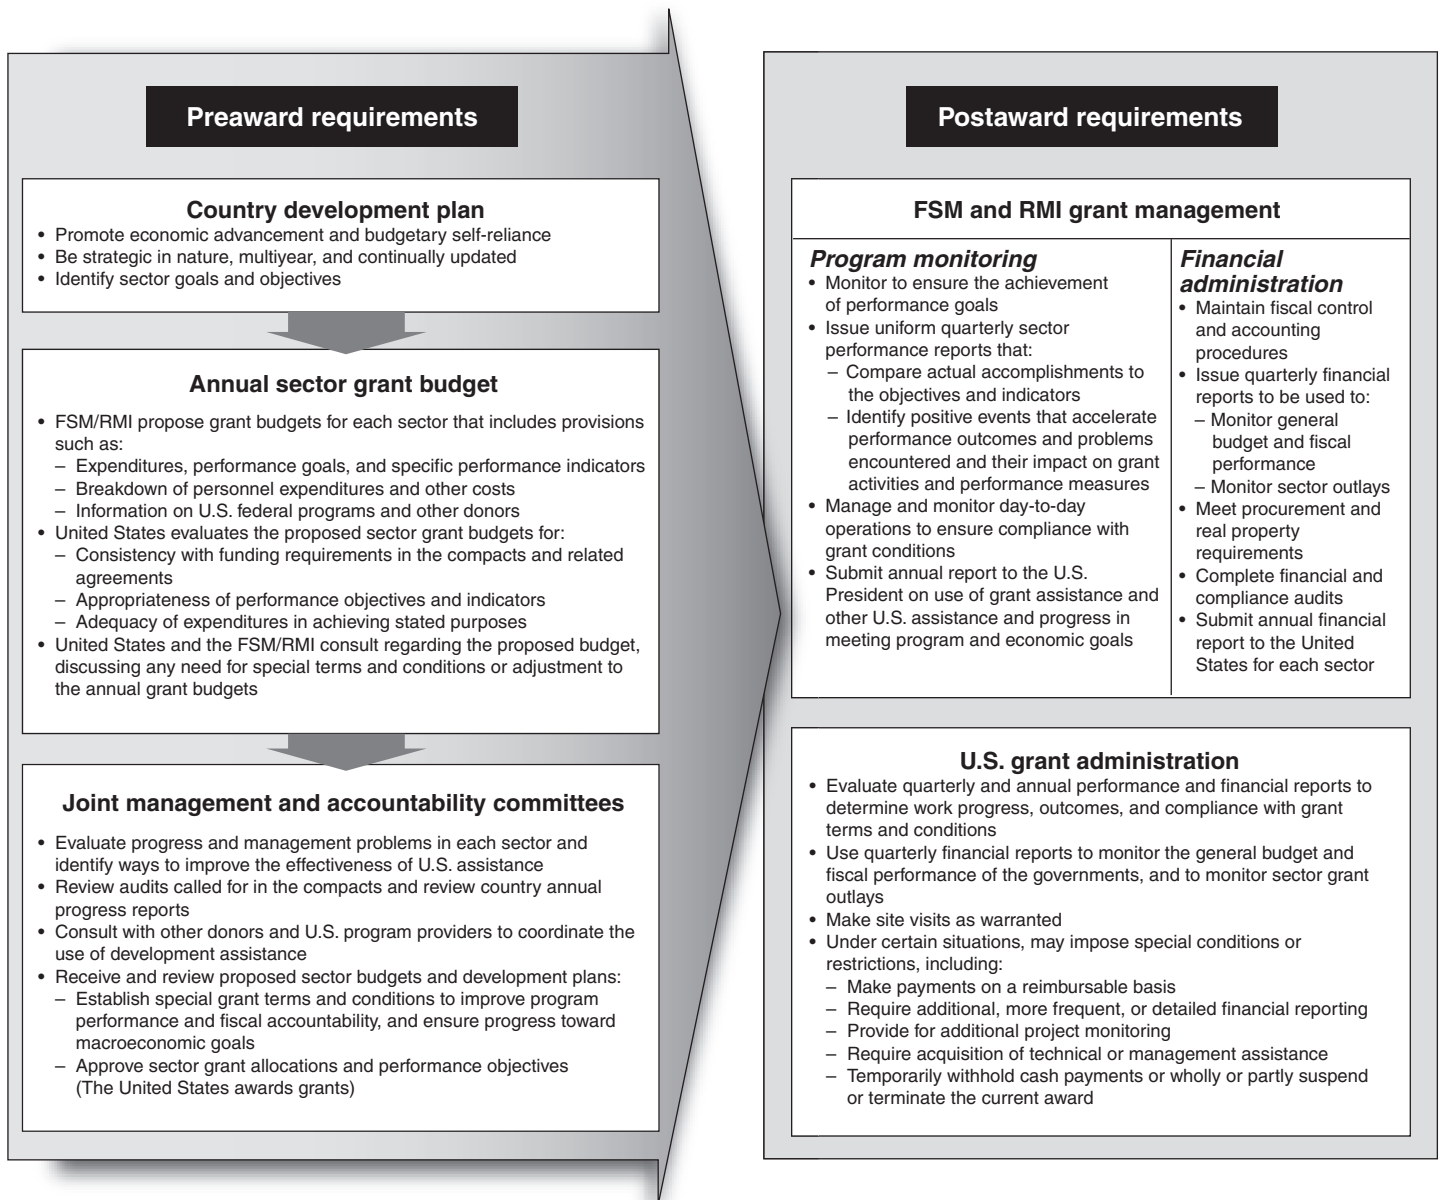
Preaward requirements

Country development plan
• Promote economic advancement and budgetary self-reliance
• Be strategic in nature, multiyear, and continually updated
• Identify sector goals and objectives

Annual sector grant budget
• FSM/RMI propose grant budgets for each sector that includes provisions such as:
– Expenditures, performance goals, and specific performance indicators
– Breakdown of personnel expenditures and other costs
– Information on U.S. federal programs and other donors
• United States evaluates the proposed sector grant budgets for:
– Consistency with funding requirements in the compacts and related agreements
– Appropriateness of performance objectives and indicators
– Adequacy of expenditures in achieving stated purposes
• United States and the FSM/RMI consult regarding the proposed budget, discussing any need for special terms and conditions or adjustment to the annual grant budgets

Joint management and accountability committees
• Evaluate progress and management problems in each sector and identify ways to improve the effectiveness of U.S. assistance
• Review audits called for in the compacts and review country annual progress reports
• Consult with other donors and U.S. program providers to coordinate the use of development assistance
• Receive and review proposed sector budgets and development plans:
– Establish special grant terms and conditions to improve program performance and fiscal accountability, and ensure progress toward macroeconomic goals
– Approve sector grant allocations and performance objectives (The United States awards grants)

Postaward requirements

FSM and RMI grant management

Program monitoring
• Monitor to ensure the achievement of performance goals
• Issue uniform quarterly sector performance reports that:
– Compare actual accomplishments to the objectives and indicators
– Identify positive events that accelerate performance outcomes and problems encountered and their impact on grant activities and performance measures
• Manage and monitor day-to-day operations to ensure compliance with grant conditions
• Submit annual report to the U.S. President on use of grant assistance and other U.S. assistance and progress in meeting program and economic goals

Financial administration
• Maintain fiscal control and accounting procedures
• Issue quarterly financial reports to be used to:
– Monitor general budget and fiscal performance
– Monitor sector outlays
• Meet procurement and real property requirements
• Complete financial and compliance audits
• Submit annual financial report to the United States for each sector

U.S. grant administration
• Evaluate quarterly and annual performance and financial reports to determine work progress, outcomes, and compliance with grant terms and conditions
• Use quarterly financial reports to monitor the general budget and fiscal performance of the governments, and to monitor sector grant outlays
• Make site visits as warranted
• Under certain situations, may impose special conditions or restrictions, including:
– Make payments on a reimbursable basis
– Require additional, more frequent, or detailed financial reporting
– Provide for additional project monitoring
– Require acquisition of technical or management assistance
– Temporarily withhold cash payments or wholly or partly suspend or terminate the current award